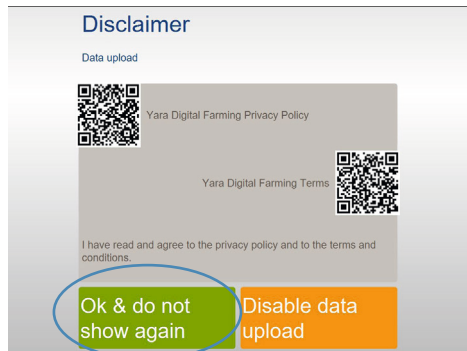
Disclaimer

Data upload

Yara Digital Farming Privacy Policy

Yara Digital Farming Terms

I have read and agree to the privacy policy and to the terms and conditions.

Ok & do not show again

Disable data upload